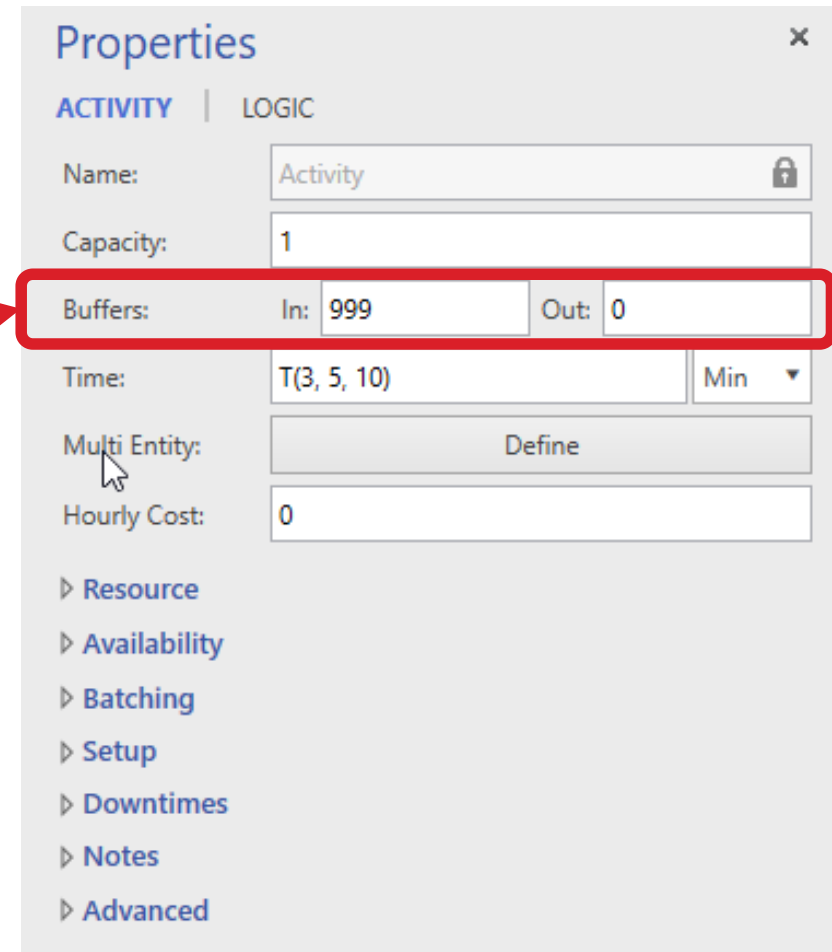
Properties ×

ACTIVITY | LOGIC

Name: Activity

Capacity: 1

Buffers: In: 999 Out: 0

Time: T(3, 5, 10) Min

Multi Entity: Define

Hourly Cost: 0

Resource

Availability

Batching

Setup

Downtimes

Notes

Advanced